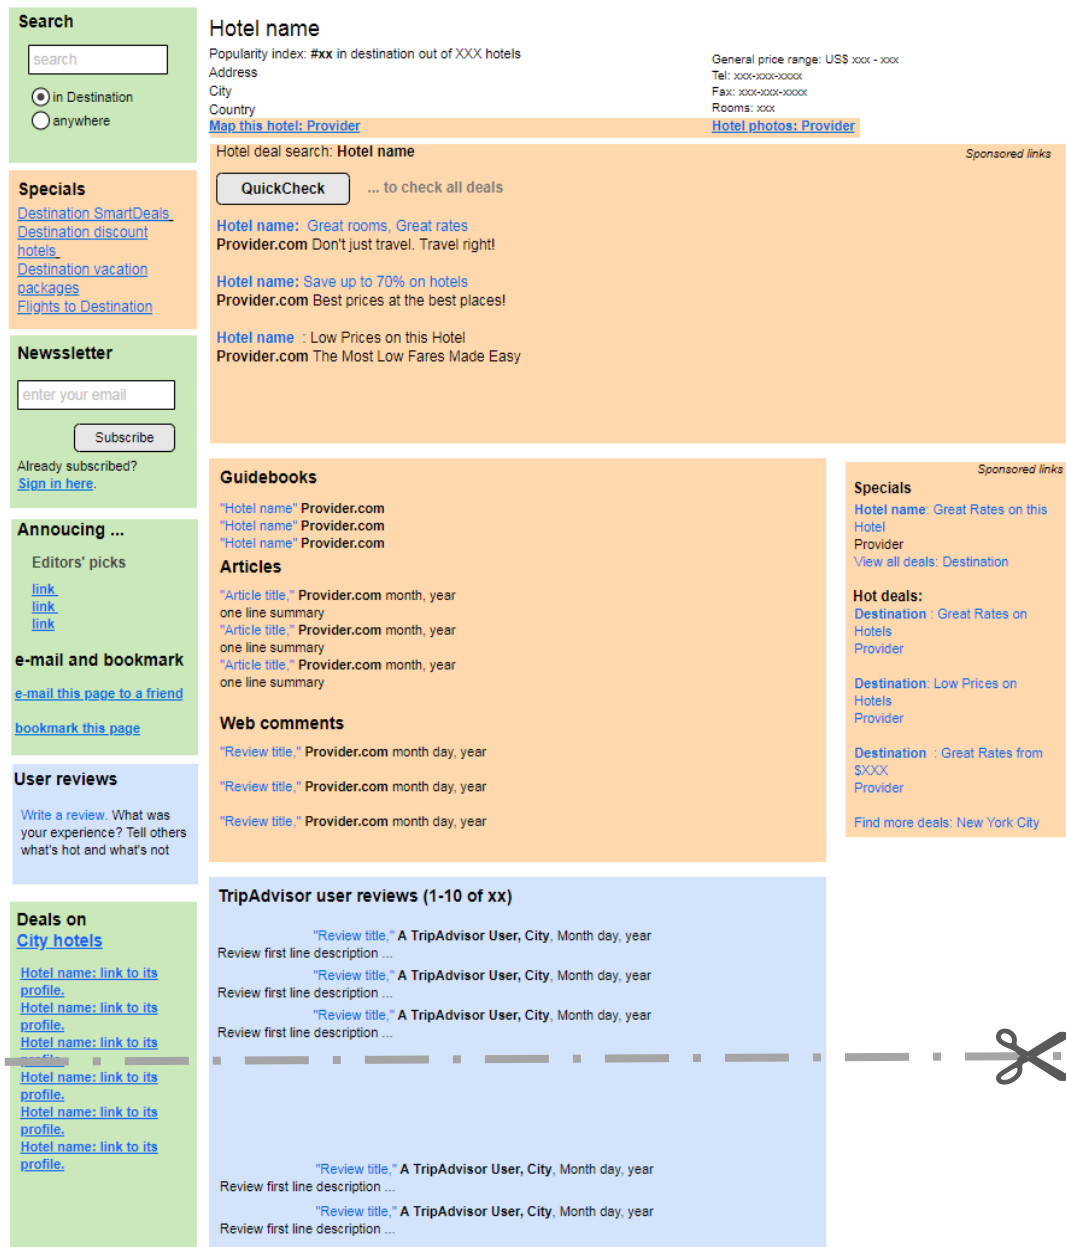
Search

search

in Destination

anywhere

Specials

Destination SmartDeals

Destination discount hotels

Destination vacation packages

Flights to Destination

Newsletter

enter your email

Subscribe

Already subscribed?
Sign in here.

Annoucing ...

Editors' picks

link
link
link

e-mail and bookmark

e-mail this page to a friend

bookmark this page

User reviews

Write a review. What was your experience? Tell others what's hot and what's not

Deals on
City hotels

Hotel name: link to its profile.
Hotel name: link to its profile.
Hotel name: link to its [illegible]
Hotel name: link to its profile.
Hotel name: link to its profile.
Hotel name: link to its profile.

Hotel name

Popularity index: #xx in destination out of XXX hotels
Address
City
Country
Map this hotel: Provider

General price range: US$ xxx - xxx
Tel: xxx-xxx-xxxx
Fax: xxx-xxx-xxxx
Rooms: xxx
Hotel photos: Provider

Hotel deal search: Hotel name

Sponsored links

QuickCheck ... to check all deals

Hotel name: Great rooms, Great rates
Provider.com Don't just travel. Travel right!

Hotel name: Save up to 70% on hotels
Provider.com Best prices at the best places!

Hotel name : Low Prices on this Hotel
Provider.com The Most Low Fares Made Easy

Guidebooks

"Hotel name" Provider.com
"Hotel name" Provider.com
"Hotel name" Provider.com

Articles

"Article title," Provider.com month, year
one line summary
"Article title," Provider.com month, year
one line summary
"Article title," Provider.com month, year
one line summary

Web comments

"Review title," Provider.com month day, year

"Review title," Provider.com month day, year

"Review title," Provider.com month day, year

Sponsored links

Specials

Hotel name: Great Rates on this Hotel
Provider
View all deals: Destination

Hot deals:

Destination : Great Rates on Hotels
Provider

Destination: Low Prices on Hotels
Provider

Destination : Great Rates from $XXX
Provider

Find more deals: New York City

TripAdvisor user reviews (1-10 of xx)

"Review title," A TripAdvisor User, City, Month day, year
Review first line description ...
"Review title," A TripAdvisor User, City, Month day, year
Review first line description ...
"Review title," A TripAdvisor User, City, Month day, year
Review first line description ...

"Review title," A TripAdvisor User, City, Month day, year
Review first line description ...
"Review title," A TripAdvisor User, City, Month day, year
Review first line description ...